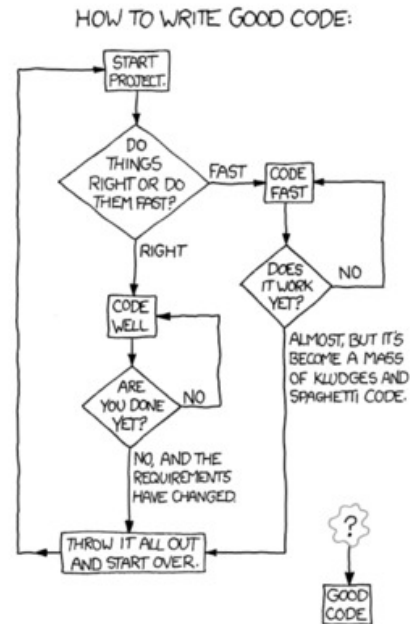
HOW TO WRITE GOOD CODE:

START PROJECT.

DO THINGS RIGHT OR DO THEM FAST?

FAST

CODE FAST

DOES IT WORK YET?

NO

ALMOST, BUT IT'S BECOME A MASS OF KLUDGES AND SPAGHETTI CODE.

RIGHT

CODE WELL

ARE YOU DONE YET?

NO

NO, AND THE REQUIREMENTS HAVE CHANGED.

THROW IT ALL OUT AND START OVER.

?

GOOD CODE